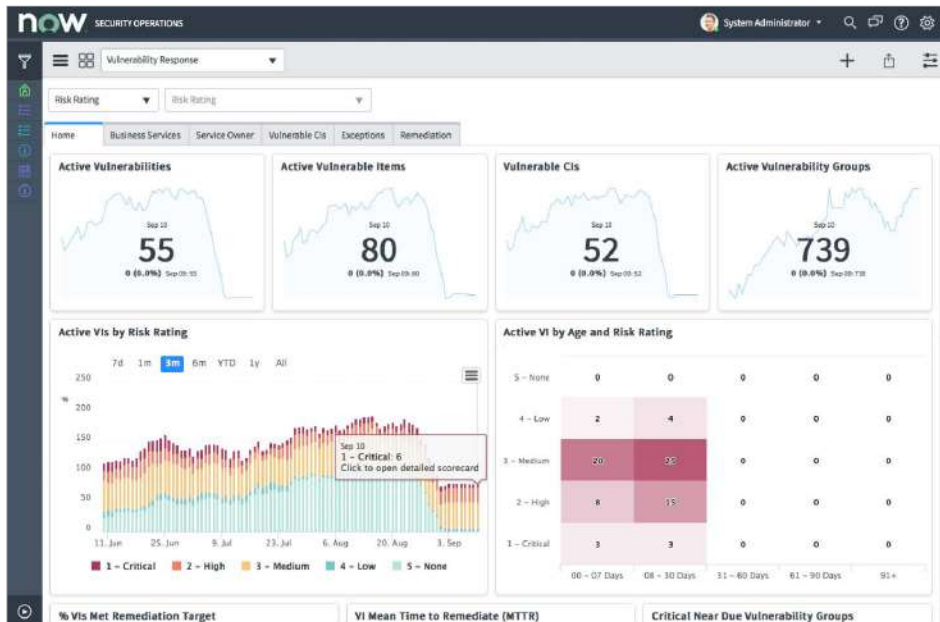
now SECURITY OPERATIONS

System Administrator

Vulnerability Response

Risk Rating
Risk Rating

Home | Business Services | Service Owner | Vulnerable CIs | Exceptions | Remediation

Active Vulnerabilities
Sep 10
55
0 (0.0%) Sep 09: 55

Active Vulnerable Items
Sep 10
80
0 (0.0%) Sep 09: 80

Vulnerable CIs
Sep 10
52
0 (0.0%) Sep 09: 52

Active Vulnerability Groups
Sep 10
739
0 (0.0%) Sep 09: 739

Active VIs by Risk Rating

7d 1m 3m 6m YTD 1y All

250
200
150
100
50
0

11. Jun 25. Jun 9. Jul 23. Jul 6. Aug 20. Aug 3. Sep

Sep 10
1 - Critical: 6
Click to open detailed scorecard

1 - Critical 2 - High 3 - Medium 4 - Low 5 - None

Active VI by Age and Risk Rating

| | | | | | |
|---|---|---|---|---|---|
| 5 - None | 0 | 0 | 0 | 0 | 0 |
| 4 - Low | 2 | 4 | 0 | 0 | 0 |
| 3 - Medium | 20 | 29 | 0 | 0 | 0 |
| 2 - High | 8 | 13 | 0 | 0 | 0 |
| 1 - Critical | 3 | 3 | 0 | 0 | 0 |
| | 00 - 07 Days | 08 - 30 Days | 31 - 60 Days | 61 - 90 Days | 91+ |

% VIs Met Remediation Target

VI Mean Time to Remediate (MTTR)

Critical Near Due Vulnerability Groups